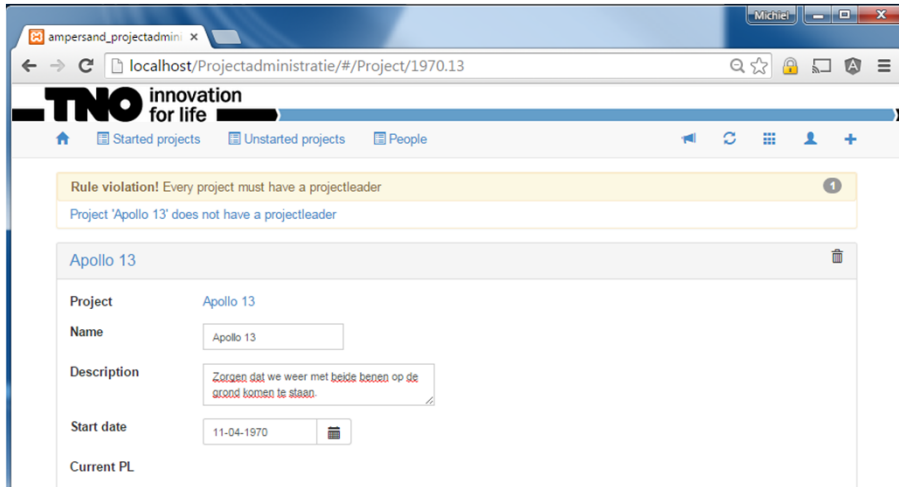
ampersand_projectadmin ×

Michiel

localhost/Projectadministratie/#/Project/1970.13

TNO innovation for life

Started projects Unstarted projects People

Rule violation! Every project must have a projectleader 1

Project 'Apollo 13' does not have a projectleader

Apollo 13

Project Apollo 13

Name Apollo 13

Description Zorgen dat we weer met beide benen op de grond komen te staan.

Start date 11-04-1970

Current PL